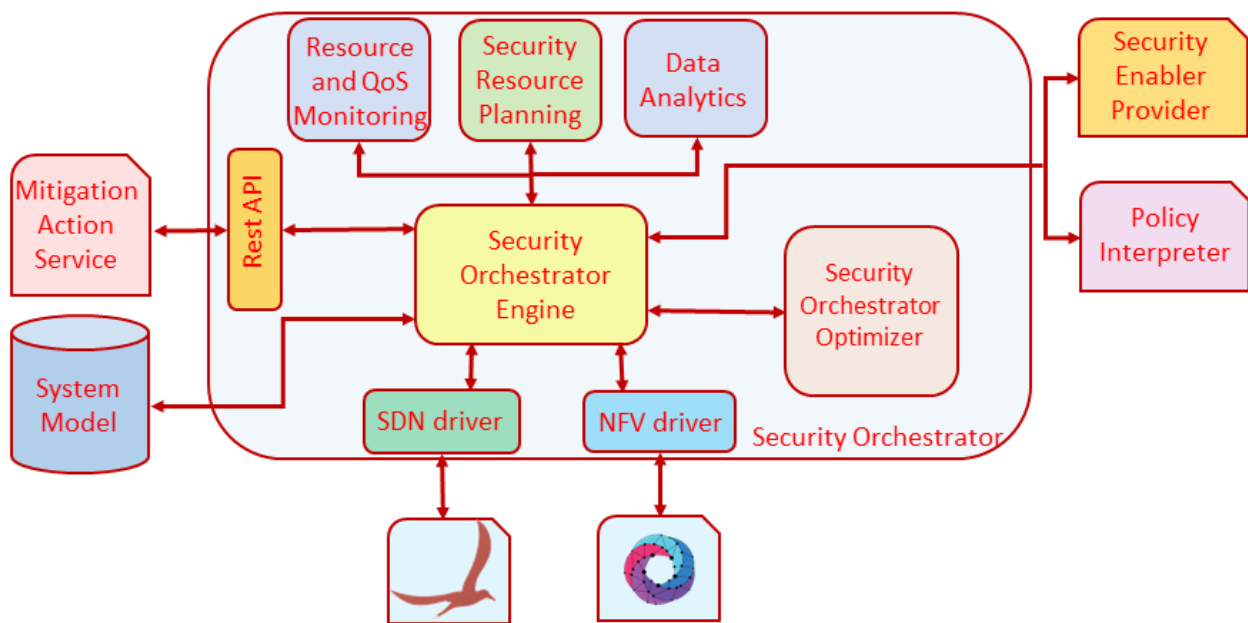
Resource and QoS Monitoring

Security Resource Planning

Data Analytics

Security Enabler Provider

Mitigation Action Service

Rest API

Security Orchestrator Engine

Policy Interpreter

Security Orchestrator Optimizer

System Model

SDN driver

NFV driver

Security Orchestrator